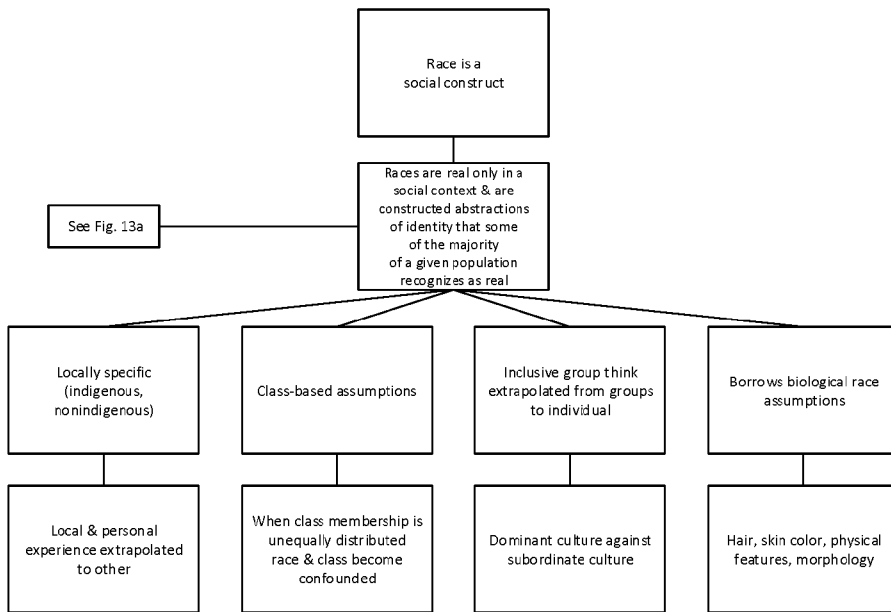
Race is a social construct

See Fig. 13a

Races are real only in a social context & are constructed abstractions of identity that some of the majority of a given population recognizes as real

Locally specific (indigenous, nonindigenous)

Class-based assumptions

Inclusive group think extrapolated from groups to individual

Borrows biological race assumptions

Local & personal experience extrapolated to other

When class membership is unequally distributed race & class become confounded

Dominant culture against subordinate culture

Hair, skin color, physical features, morphology